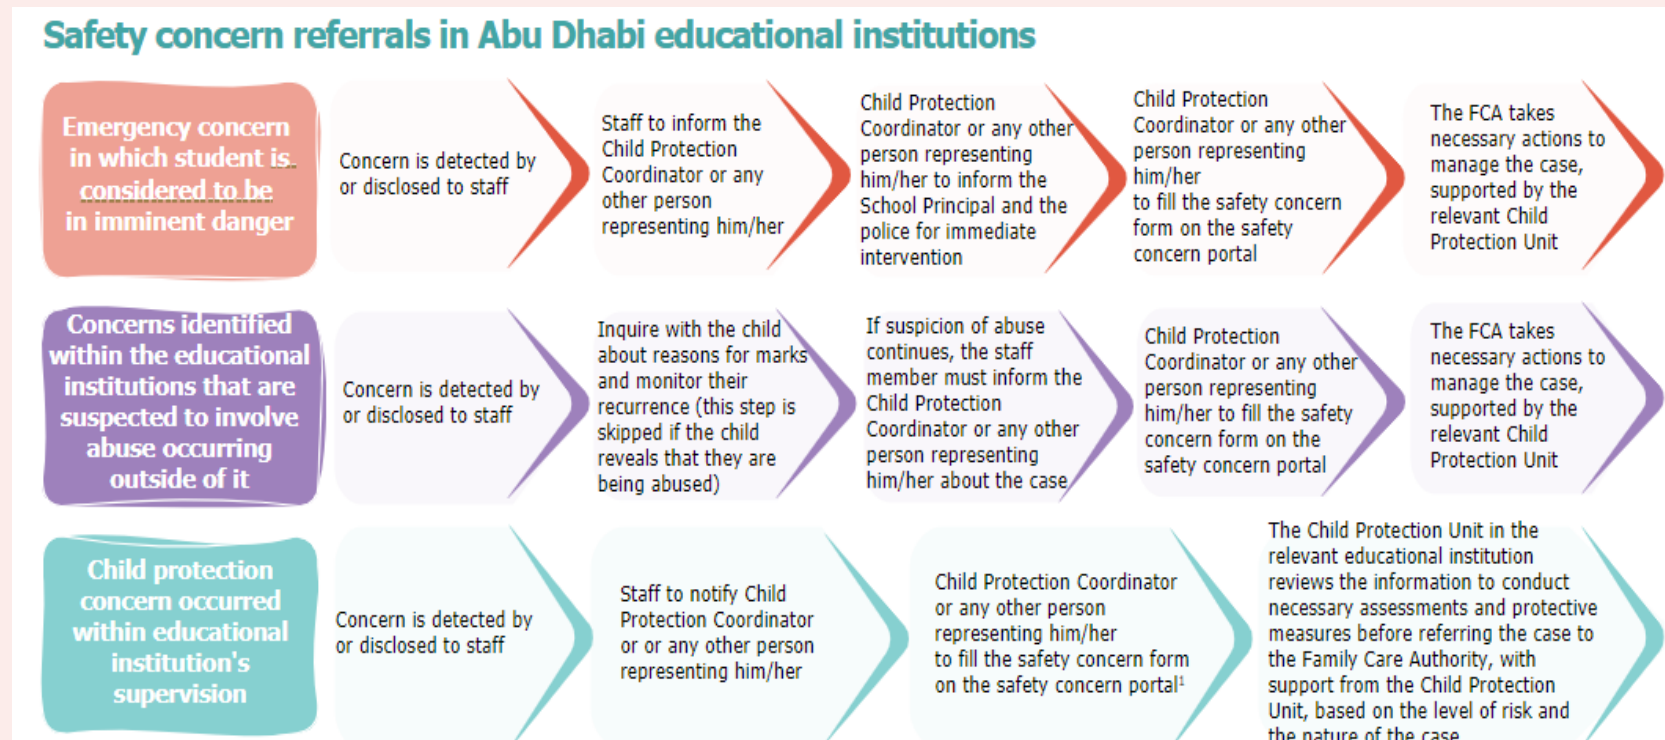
Safety concern referrals in Abu Dhabi educational institutions

Emergency concern in which student is considered to be in imminent danger

Concern is detected by or disclosed to staff

Staff to inform the Child Protection Coordinator or any other person representing him/her

Child Protection Coordinator or any other person representing him/her to inform the School Principal and the police for immediate intervention

Child Protection Coordinator or any other person representing him/her to fill the safety concern form on the safety concern portal

The FCA takes necessary actions to manage the case, supported by the relevant Child Protection Unit

Concerns identified within the educational institutions that are suspected to involve abuse occurring outside of it

Concern is detected by or disclosed to staff

Inquire with the child about reasons for marks and monitor their recurrence (this step is skipped if the child reveals that they are being abused)

If suspicion of abuse continues, the staff member must inform the Child Protection Coordinator or any other person representing him/her about the case

Child Protection Coordinator or any other person representing him/her to fill the safety concern form on the safety concern portal

The FCA takes necessary actions to manage the case, supported by the relevant Child Protection Unit

Child protection concern occurred within educational institution's supervision

Concern is detected by or disclosed to staff

Staff to notify Child Protection Coordinator or or any other person representing him/her

Child Protection Coordinator or any other person representing him/her to fill the safety concern form on the safety concern portal$^1$

The Child Protection Unit in the relevant educational institution reviews the information to conduct necessary assessments and protective measures before referring the case to the Family Care Authority, with support from the Child Protection Unit, based on the level of risk and the nature of the case